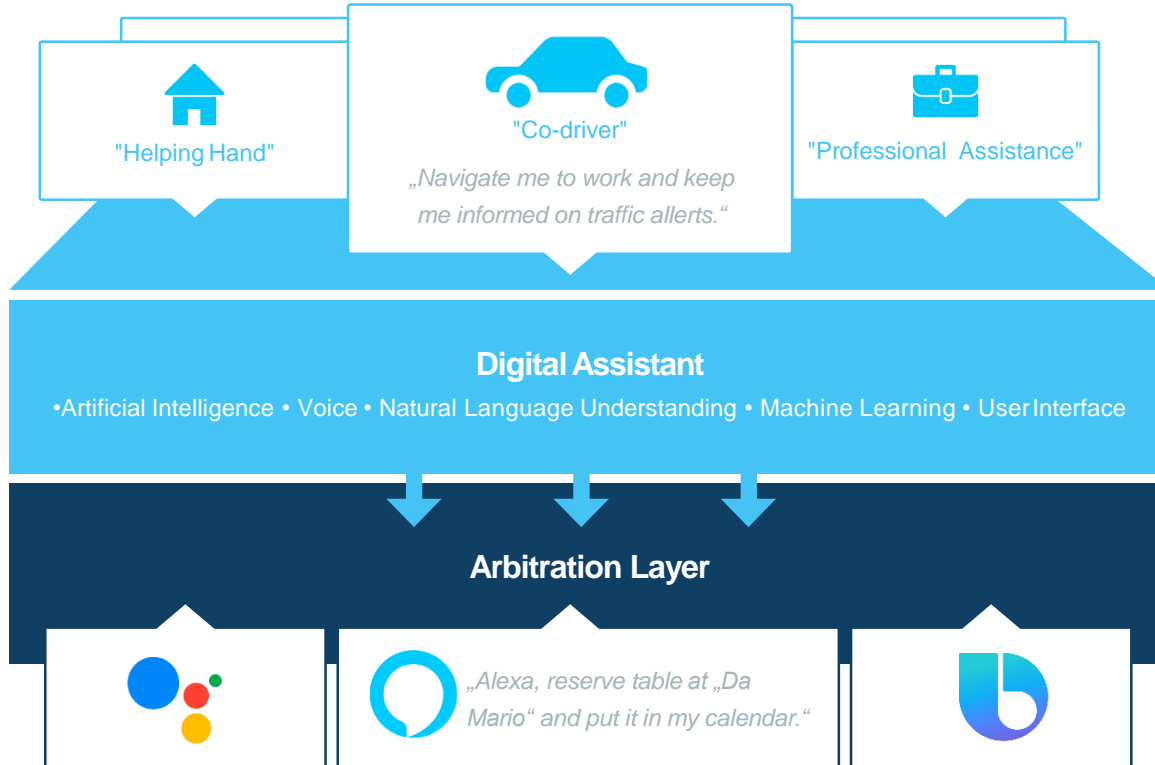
"Helping Hand"

"Co-driver"

„Navigate me to work and keep me informed on traffic allerts.“

"Professional Assistance"

Digital Assistant

•Artificial Intelligence • Voice • Natural Language Understanding • Machine Learning • User Interface

Arbitration Layer

„Alexa, reserve table at „Da Mario“ and put it in my calendar.“